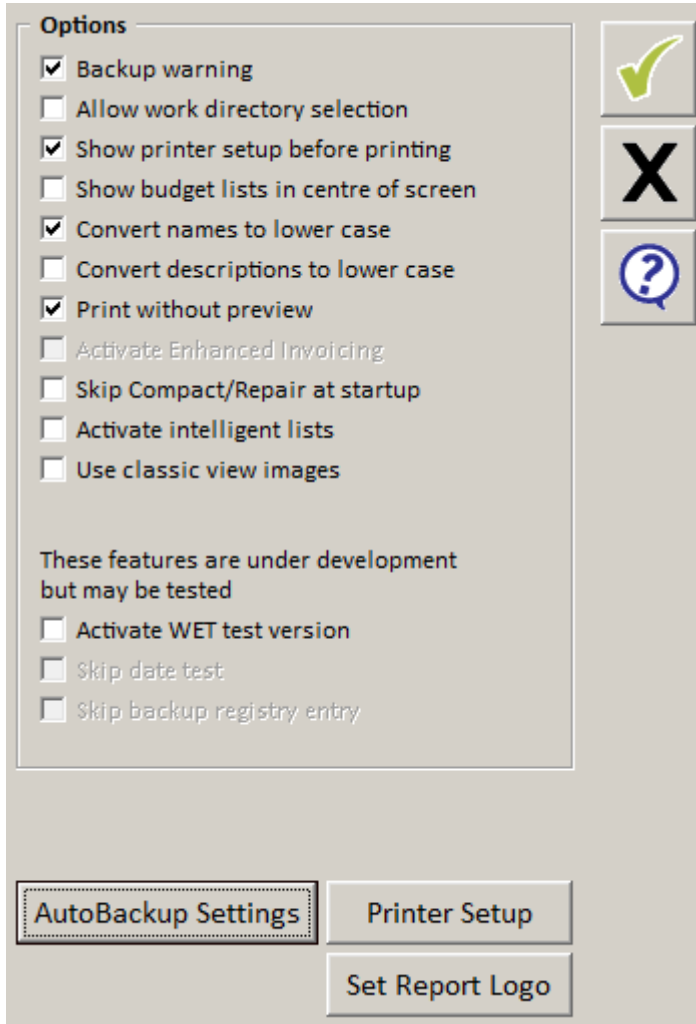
Options

☑ Backup warning
☐ Allow work directory selection
☑ Show printer setup before printing
☐ Show budget lists in centre of screen
☑ Convert names to lower case
☐ Convert descriptions to lower case
☑ Print without preview
☐ Activate Enhanced Invoicing
☐ Skip Compact/Repair at startup
☐ Activate intelligent lists
☐ Use classic view images

These features are under development but may be tested

☐ Activate WET test version
☐ Skip date test
☐ Skip backup registry entry

X

?

AutoBackup Settings

Printer Setup

Set Report Logo